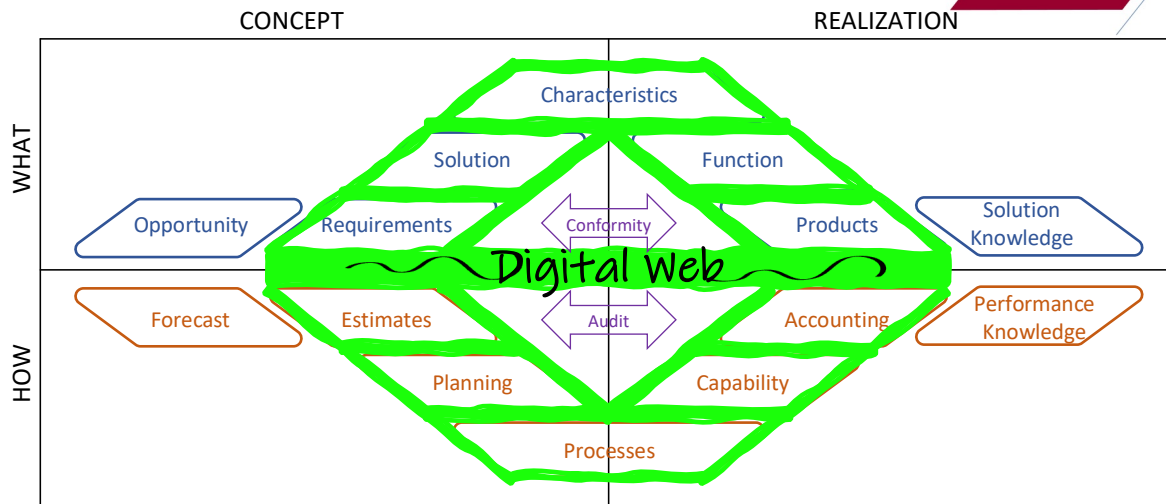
CONCEPT

REALIZATION

WHAT

HOW

Characteristics

Solution

Function

Opportunity

Requirements

Conformity

Products

Solution Knowledge

Digital Web

Forecast

Estimates

Audit

Accounting

Performance Knowledge

Planning

Capability

Processes